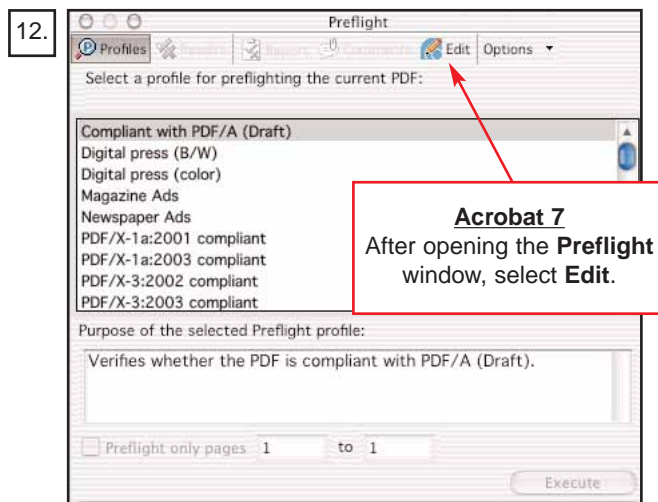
12.

Preflight

Profiles Results Report Comments Edit Options

Select a profile for preflighting the current PDF:

Compliant with PDF/A (Draft)
Digital press (B/W)
Digital press (color)
Magazine Ads
Newspaper Ads
PDF/X-1a:2001 compliant
PDF/X-1a:2003 compliant
PDF/X-3:2002 compliant
PDF/X-3:2003 compliant

Acrobat 7
After opening the Preflight window, select Edit.

Purpose of the selected Preflight profile:

Verifies whether the PDF is compliant with PDF/A (Draft).

Preflight only pages 1 to 1

Execute